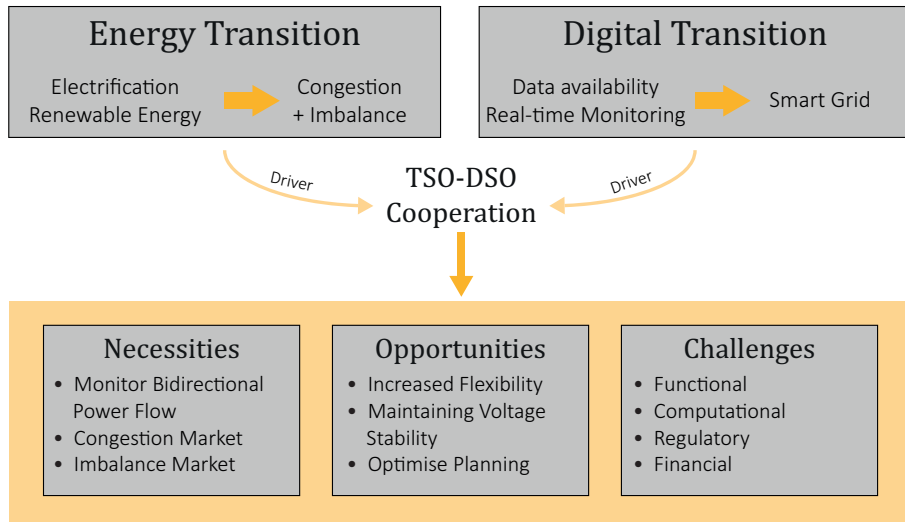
Energy Transition

Electrification
Renewable Energy

Congestion
+ Imbalance

Digital Transition

Data availability
Real-time Monitoring

Smart Grid

Driver

TSO-DSO
Cooperation

Driver

Necessities

- Monitor Bidirectional Power Flow
- Congestion Market
- Imbalance Market

Opportunities

- Increased Flexibility
- Maintaining Voltage Stability
- Optimise Planning

Challenges

- Functional
- Computational
- Regulatory
- Financial